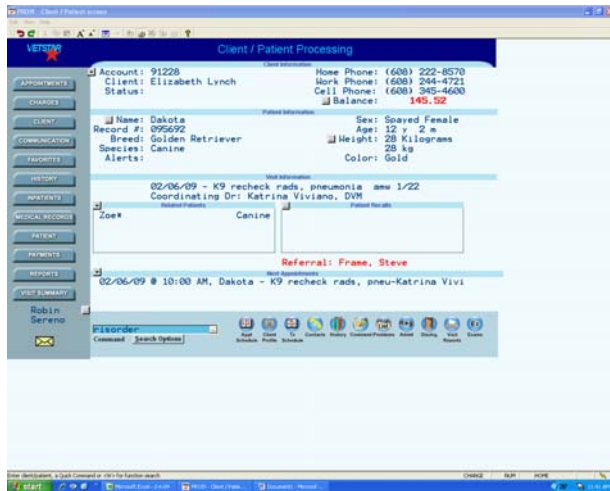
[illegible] - Client / Patient screen

VETSTAR

Client / Patient Processing

APPOINTMENTS
CHARGES
CLIENT
COMMUNICATION
FAVORITES
HISTORY
INPATIENTS
MEDICAL RECORDS
PATIENT
PAYMENTS
REPORTS
VISIT SUMMARY

Robin Sereno

Client Information
Account: 91228
Client: Elizabeth Lynch
Status:
Home Phone: (608) 222-8570
Work Phone: (608) 244-4721
Cell Phone: (608) 345-4600
Balance: 145.52

Patient Information
Name: Dakota
Record #: 095692
Breed: Golden Retriever
Species: Canine
Alerts:
Sex: Spayed Female
Age: 12 y 2 m
Weight: 28 Kilograms
28 kg
Color: Gold

Visit Information
02/06/09 - K9 recheck rads, pneumonia amw 1/22
Coordinating Dr: Katrina Viviano, DVM

Related Patients
Zoe* Canine

Patient Recalls

Referral: Frame, Steve

Next Appointments
02/06/09 @ 10:00 AM, Dakota - K9 recheck rads, pneu-Katrina Vivi

Pisorder
Command Search Options

Appt Schedule
Client Profile
To Schedule
Contacts
History
Comment
Problems
Admit
Dosing
Visit Reports
Exams

Enter client/patient, a Quick Command or <F6> for function search
CHANGE NUM HOME

start